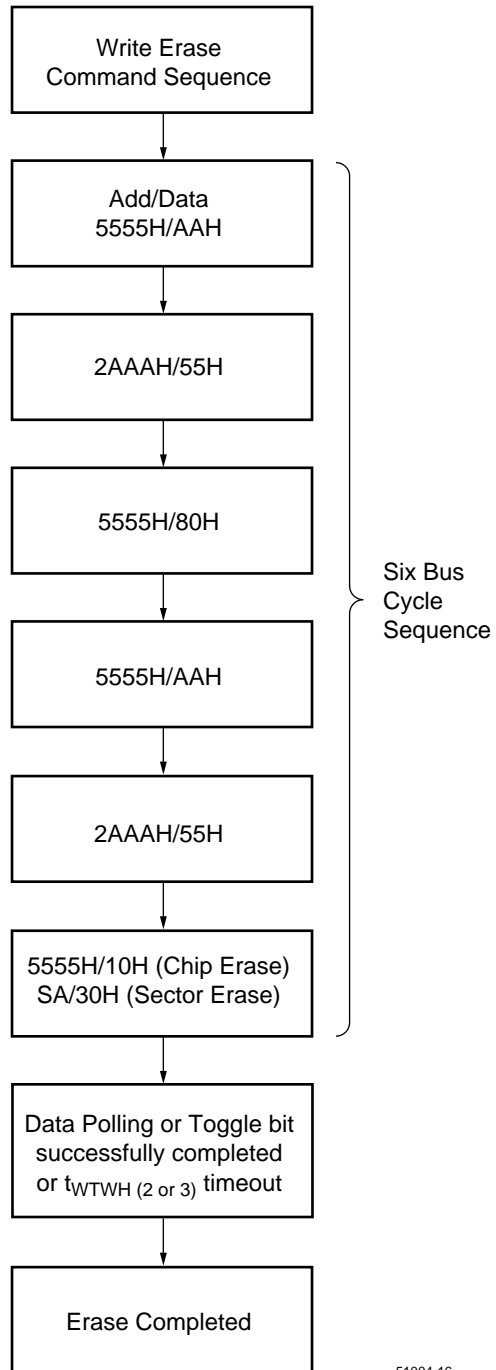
Write Erase Command Sequence

Add/Data 5555H/AAH

2AAAH/55H

5555H/80H

5555H/AAH

2AAAH/55H

5555H/10H (Chip Erase) SA/30H (Sector Erase)

Six Bus Cycle Sequence

Data Polling or Toggle bit successfully completed or $t_{WTWH\ (2\ or\ 3)}$ timeout

Erase Completed

51904-16